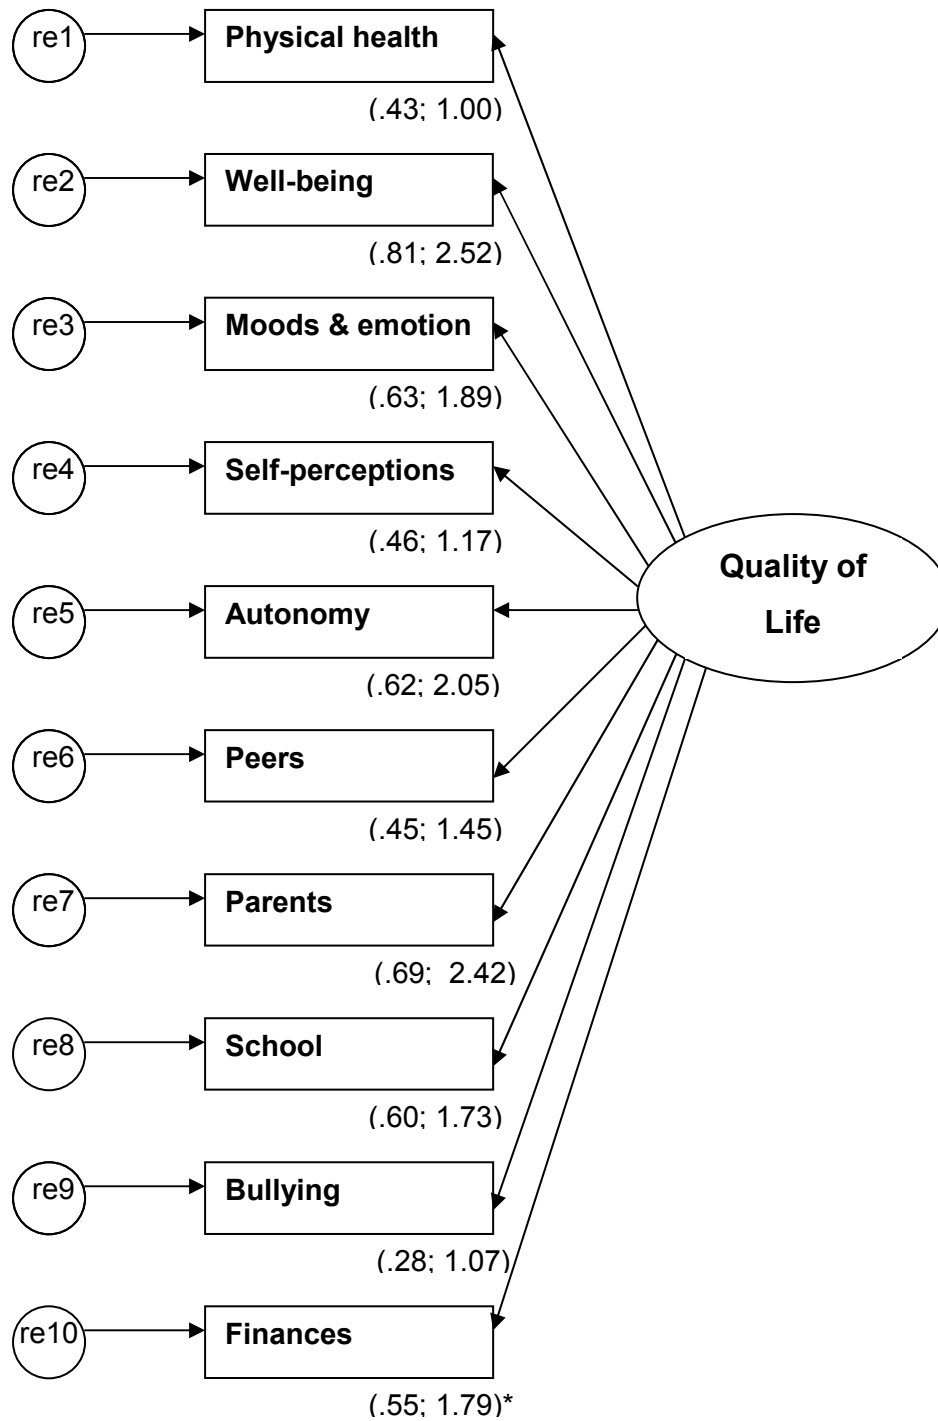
re1 Physical health
(.43; 1.00)

re2 Well-being
(.81; 2.52)

re3 Moods & emotion
(.63; 1.89)

re4 Self-perceptions
(.46; 1.17)

re5 Autonomy
(.62; 2.05)

re6 Peers
(.45; 1.45)

re7 Parents
(.69; 2.42)

re8 School
(.60; 1.73)

re9 Bullying
(.28; 1.07)

re10 Finances
(.55; 1.79)*

Quality of Life